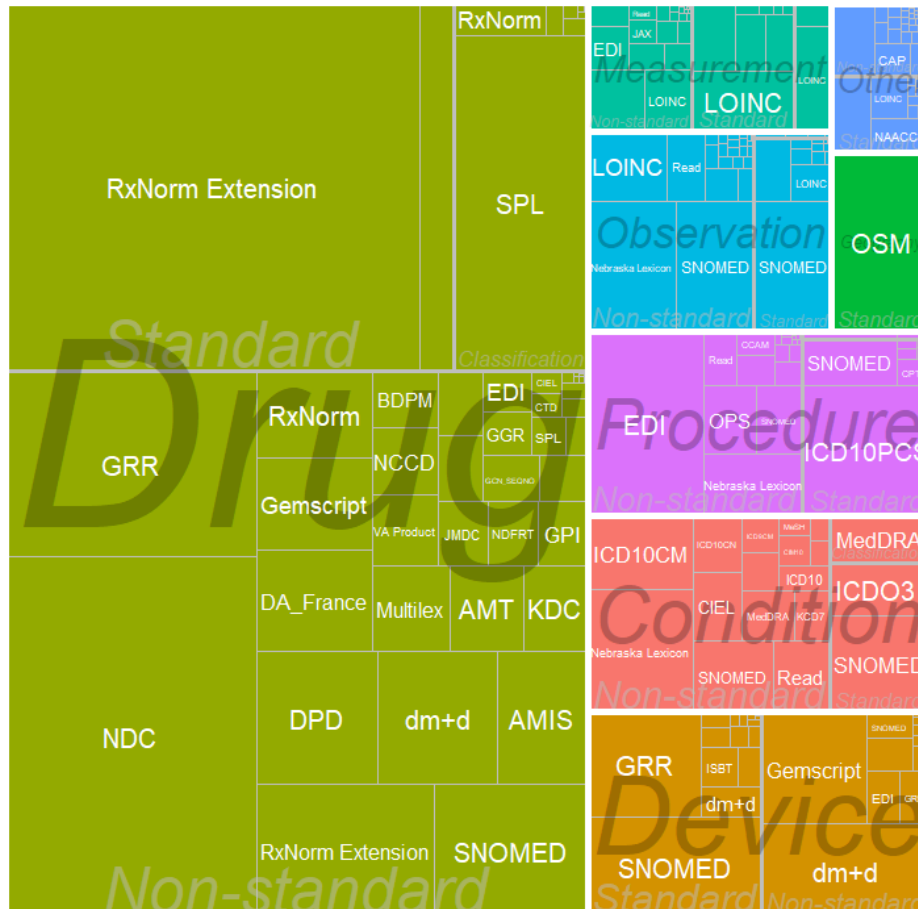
Drug
Standard
RxNorm Extension
RxNorm
SPL
Classification
GRR
NDC
RxNorm
Gemscript
DA_France
DPD
RxNorm Extension
BDPM
NCCD
VA Product
Multilex
JMDC
NDFRT
AMT
dm+d
EDI
GGR
GCN_SEQNO
CIEL
CTD
SPL
GPI
KDC
AMIS
SNOMED
Non-standard
Measurement
EDI
JAX
Read
LOINC
Non-standard
LOINC
LOINC
Standard
Other
CAP
LOINC
NAACC
Observation
LOINC
Read
Nebraska Lexicon
SNOMED
Non-standard
SNOMED
LOINC
Standard
OSM
Standard
Procedure
EDI
Read
CCAM
OPS
SNOMED
Nebraska Lexicon
Non-standard
SNOMED
CPT
ICD10PCS
Standard
Condition
ICD10CM
ICD10CN
ICD9CM
MedDRA
CIM10
CIEL
ICD10
MedDRA
KCD7
Nebraska Lexicon
SNOMED
Read
Non-standard
MedDRA
Classification
ICDO3
SNOMED
Standard
Device
GRR
ISBT
dm+d
SNOMED
Standard
Gemscript
SNOMED
EDI
GR
dm+d
Non-standard